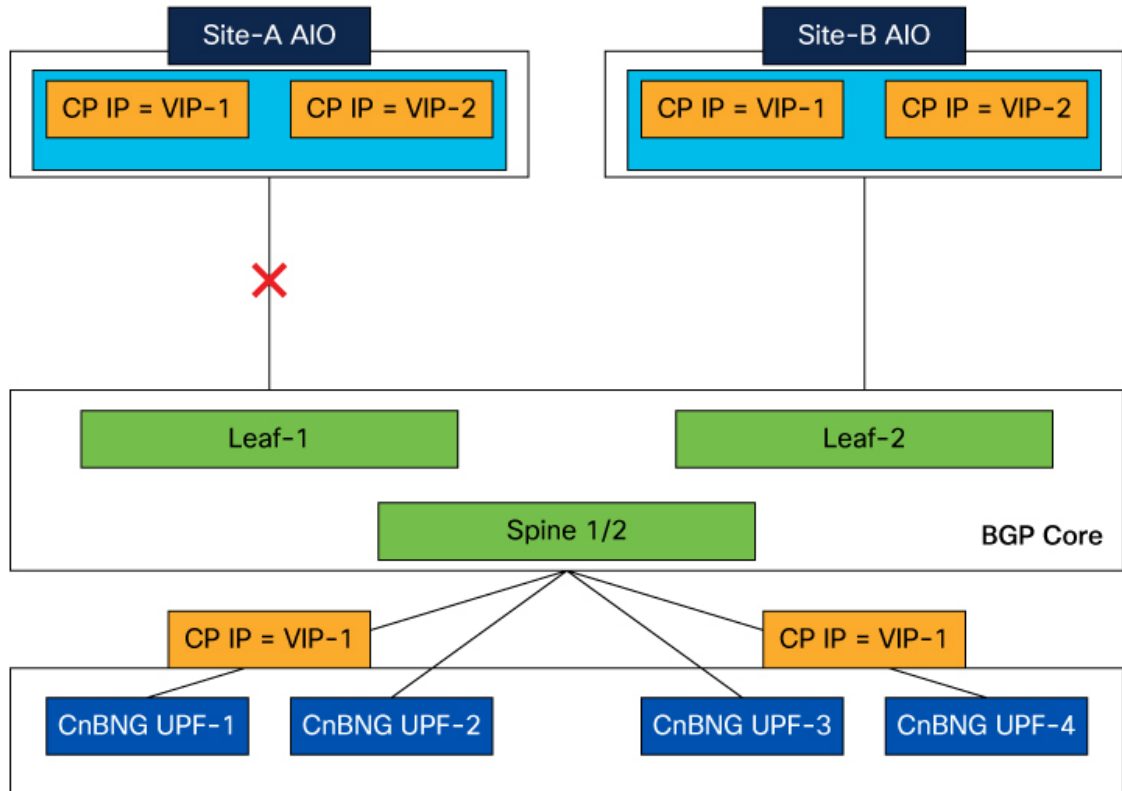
Site-A AIO

CP IP = VIP-1

CP IP = VIP-2

Site-B AIO

CP IP = VIP-1

CP IP = VIP-2

Leaf-1

Leaf-2

Spine 1/2

BGP Core

CP IP = VIP-1

CP IP = VIP-1

CnBNG UPF-1

CnBNG UPF-2

CnBNG UPF-3

CnBNG UPF-4